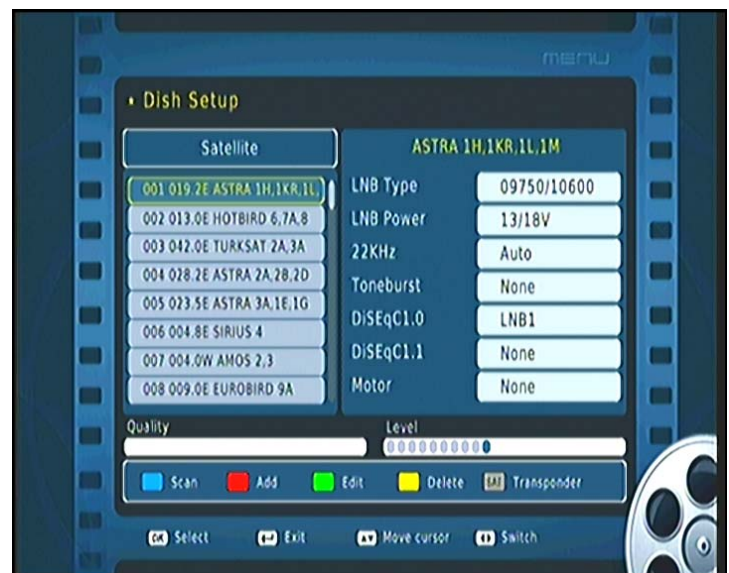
MENU

Dish Setup

Satellite

001 019.2E ASTRA 1H,1KR,1L,
002 013.0E HOTBIRD 6,7A,8
003 042.0E TURKSAT 2A,3A
004 028.2E ASTRA 2A,2B,2D
005 023.5E ASTRA 3A,1E,1G
006 004.8E SIRIUS 4
007 004.0W AMOS 2,3
008 009.0E EUROBIRD 9A

ASTRA 1H,1KR,1L,1M

| | |
|---|---|
| LNB Type | 09750/10600 |
| LNB Power | 13/18V |
| 22KHz | Auto |
| Toneburst | None |
| DiSEqC1.0 | LNB1 |
| DiSEqC1.1 | None |
| Motor | None |

Quality
Level

Scan Add Edit Delete SAT Transponder

OK Select Exit Move cursor Switch